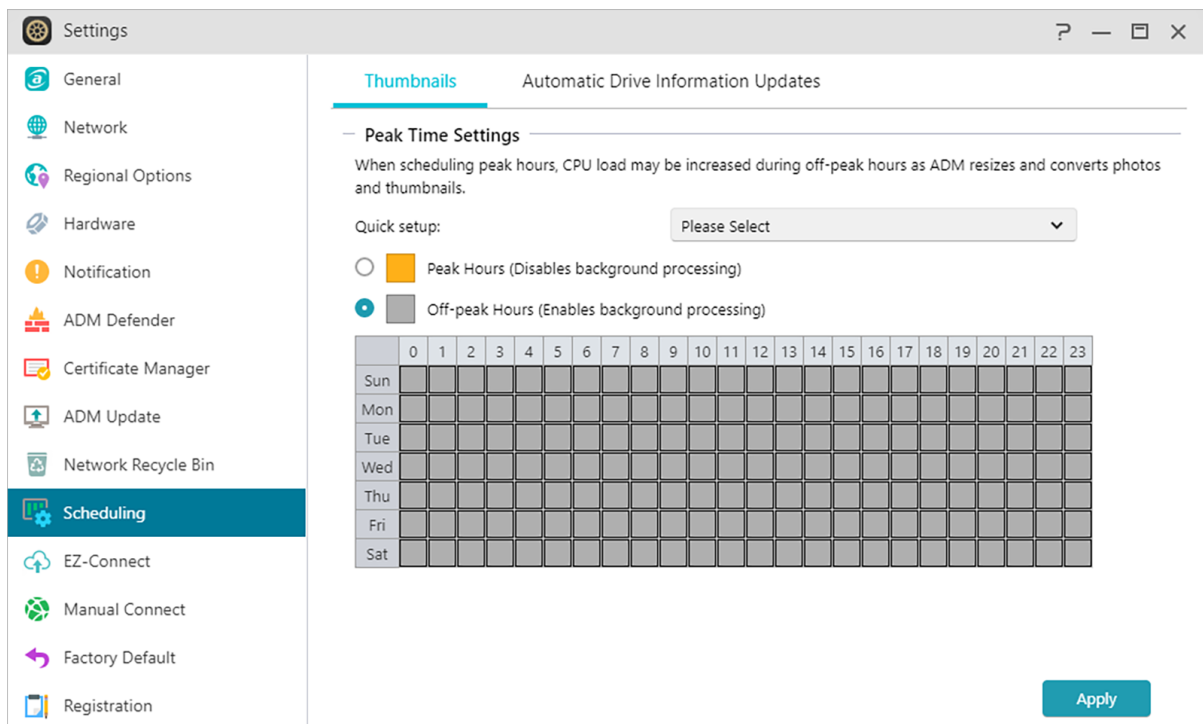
Settings

? — ☐ ✕

General
Network
Regional Options
Hardware
Notification
ADM Defender
Certificate Manager
ADM Update
Network Recycle Bin
Scheduling
EZ-Connect
Manual Connect
Factory Default
Registration

Thumbnails Automatic Drive Information Updates

Peak Time Settings

When scheduling peak hours, CPU load may be increased during off-peak hours as ADM resizes and converts photos and thumbnails.

Quick setup: Please Select

Peak Hours (Disables background processing)

Off-peak Hours (Enables background processing)

| | 0 | 1 | 2 | 3 | 4 | 5 | 6 | 7 | 8 | 9 | 10 | 11 | 12 | 13 | 14 | 15 | 16 | 17 | 18 | 19 | 20 | 21 | 22 | 23 |
|---|---|---|---|---|---|---|---|---|---|---|---|---|---|---|---|---|---|---|---|---|---|---|---|---|
| Sun | | | | | | | | | | | | | | | | | | | | | | | | |
| Mon | | | | | | | | | | | | | | | | | | | | | | | | |
| Tue | | | | | | | | | | | | | | | | | | | | | | | | |
| Wed | | | | | | | | | | | | | | | | | | | | | | | | |
| Thu | | | | | | | | | | | | | | | | | | | | | | | | |
| Fri | | | | | | | | | | | | | | | | | | | | | | | | |
| Sat | | | | | | | | | | | | | | | | | | | | | | | | |

Apply